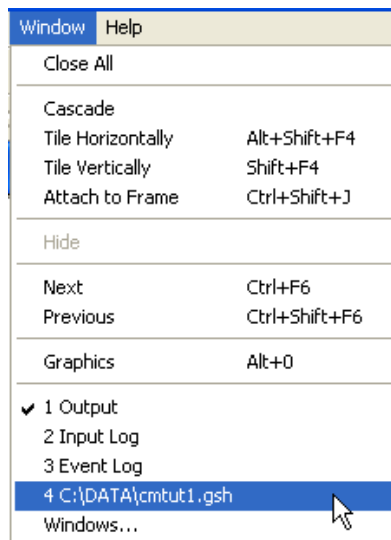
Window Help

Close All

Cascade
Tile Horizontally Alt+Shift+F4
Tile Vertically Shift+F4
Attach to Frame Ctrl+Shift+J

Hide

Next Ctrl+F6
Previous Ctrl+Shift+F6

Graphics Alt+0

✔ 1 Output
2 Input Log
3 Event Log
4 C:\DATA\cmtut1.gsh
Windows...